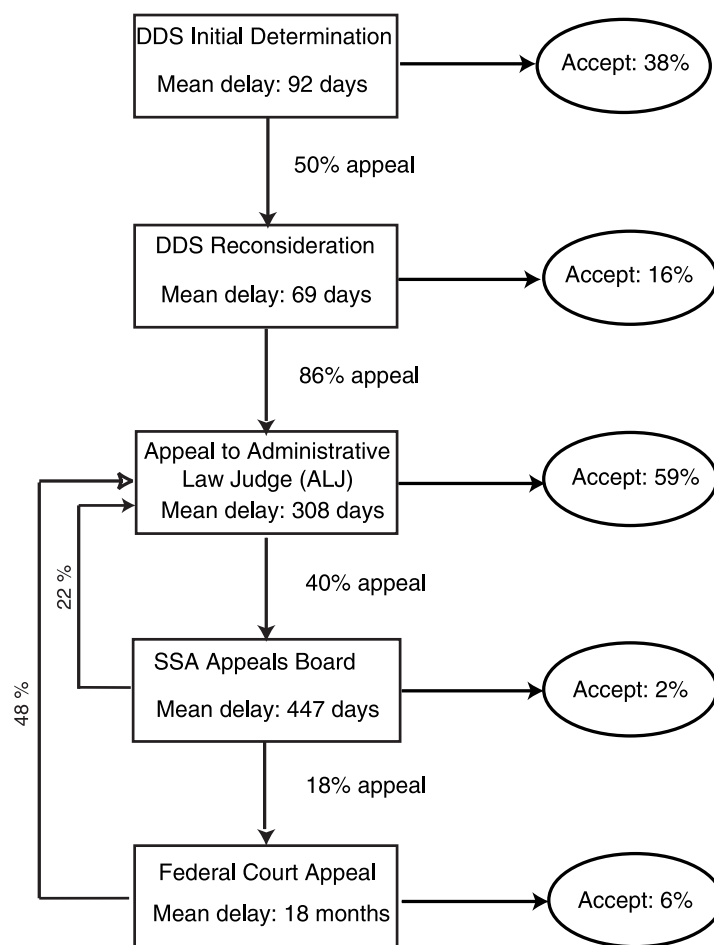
DDS Initial Determination
Mean delay: 92 days

Accept: 38%

50% appeal

DDS Reconsideration
Mean delay: 69 days

Accept: 16%

86% appeal

Appeal to Administrative Law Judge (ALJ)
Mean delay: 308 days

Accept: 59%

40% appeal

22 %

48 %

SSA Appeals Board
Mean delay: 447 days

Accept: 2%

18% appeal

Federal Court Appeal
Mean delay: 18 months

Accept: 6%